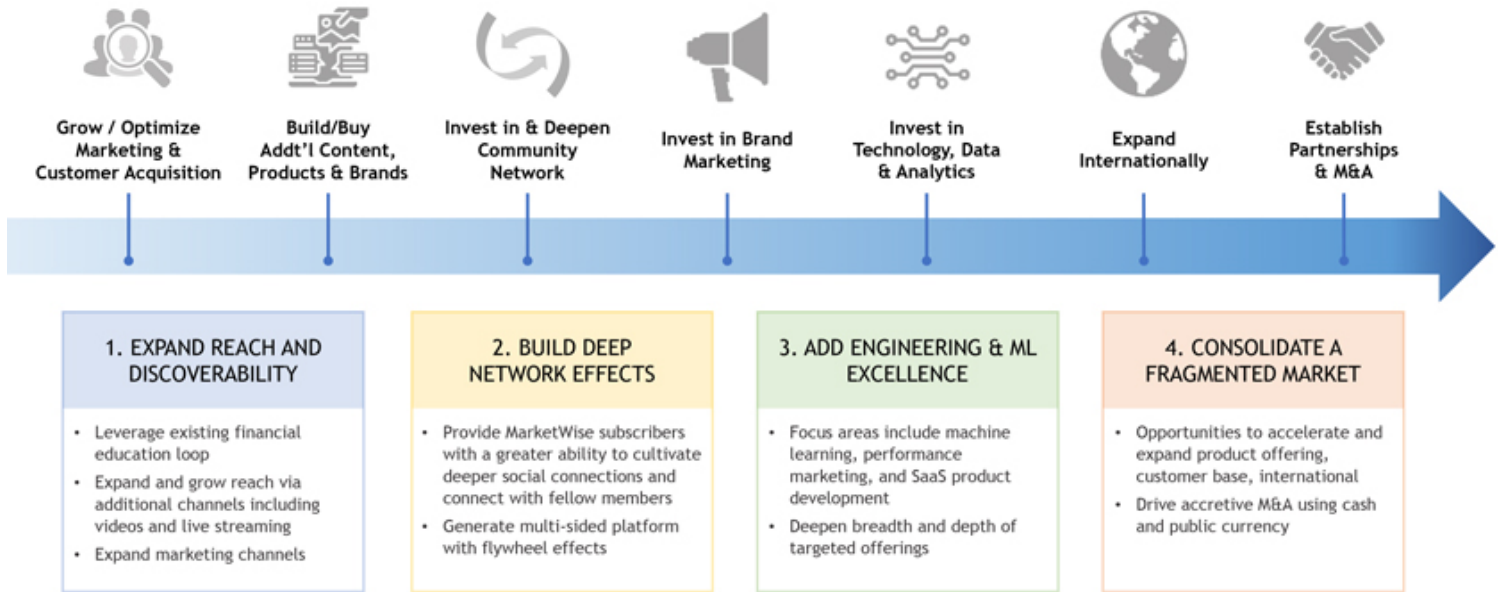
Grow / Optimize Marketing & Customer Acquisition

Build/Buy Addt'l Content, Products & Brands

Invest in & Deepen Community Network

Invest in Brand Marketing

Invest in Technology, Data & Analytics

Expand Internationally

Establish Partnerships & M&A

1. EXPAND REACH AND DISCOVERABILITY

- Leverage existing financial education loop
- Expand and grow reach via additional channels including videos and live streaming
- Expand marketing channels

2. BUILD DEEP NETWORK EFFECTS

- Provide MarketWise subscribers with a greater ability to cultivate deeper social connections and connect with fellow members
- Generate multi-sided platform with flywheel effects

3. ADD ENGINEERING & ML EXCELLENCE

- Focus areas include machine learning, performance marketing, and SaaS product development
- Deepen breadth and depth of targeted offerings

4. CONSOLIDATE A FRAGMENTED MARKET

- Opportunities to accelerate and expand product offering, customer base, international
- Drive accretive M&A using cash and public currency